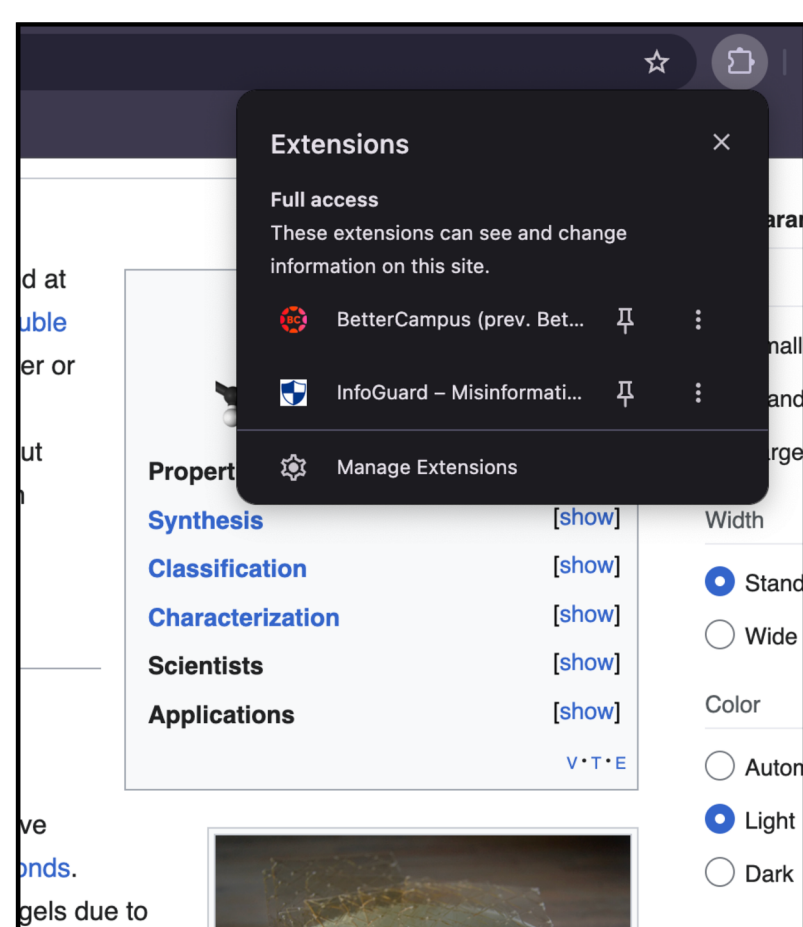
Extensions

Full access

These extensions can see and change information on this site.

BetterCampus (prev. Bet...

InfoGuard – Misinformati...

Manage Extensions

d at
uble
er or

ut
n

Propert

Synthesis [show]

Classification [show]

Characterization [show]

Scientists [show]

Applications [show]

V • T • E

ve
onds.
gels due to

ara
mall
and
rge

Width

Stand

Wide

Color

Auton

Light

Dark